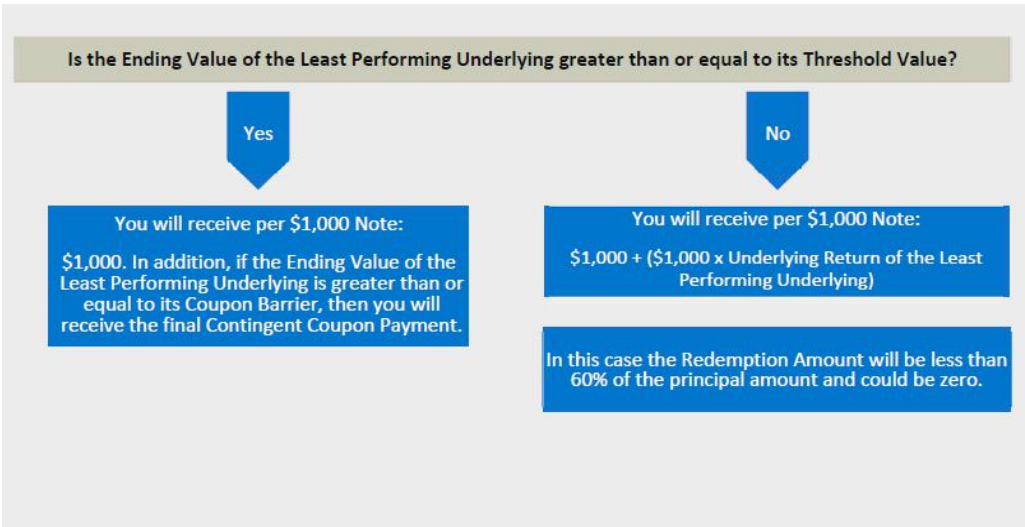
Is the Ending Value of the Least Performing Underlying greater than or equal to its Threshold Value?

Yes

No

You will receive per $1,000 Note:

$1,000. In addition, if the Ending Value of the Least Performing Underlying is greater than or equal to its Coupon Barrier, then you will receive the final Contingent Coupon Payment.

You will receive per $1,000 Note:

$1,000 + ($1,000 x Underlying Return of the Least Performing Underlying)

In this case the Redemption Amount will be less than 60% of the principal amount and could be zero.